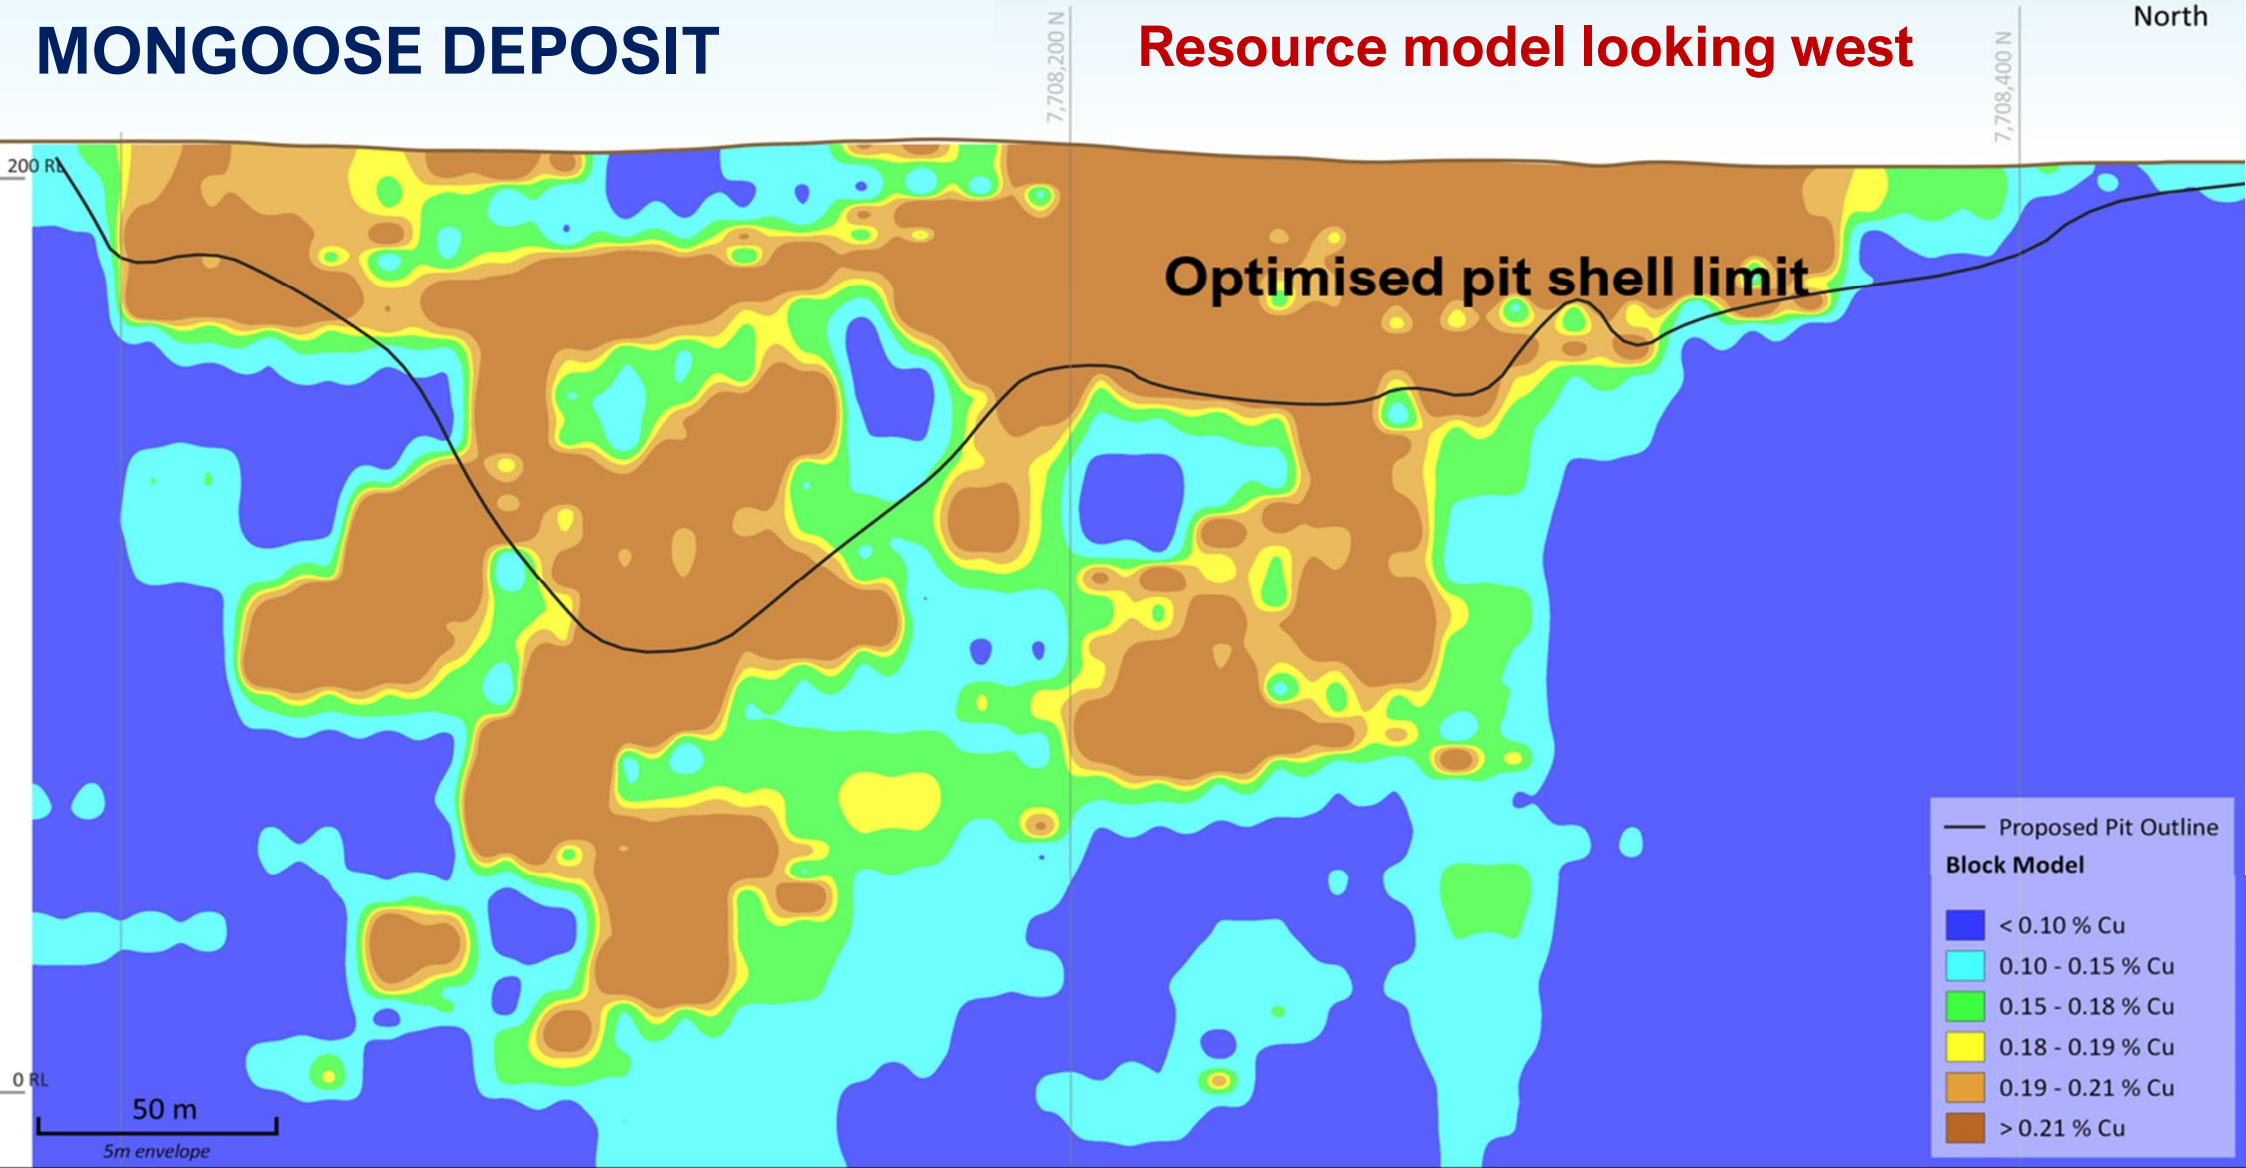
MONGOOSE DEPOSIT

7,708,200 N

Resource model looking west

7,708,400 N

North

200 RL

Optimised pit shell limit

0 RL

50 m

5m envelope

Proposed Pit Outline

Block Model

< 0.10 % Cu

0.10 - 0.15 % Cu

0.15 - 0.18 % Cu

0.18 - 0.19 % Cu

0.19 - 0.21 % Cu

> 0.21 % Cu